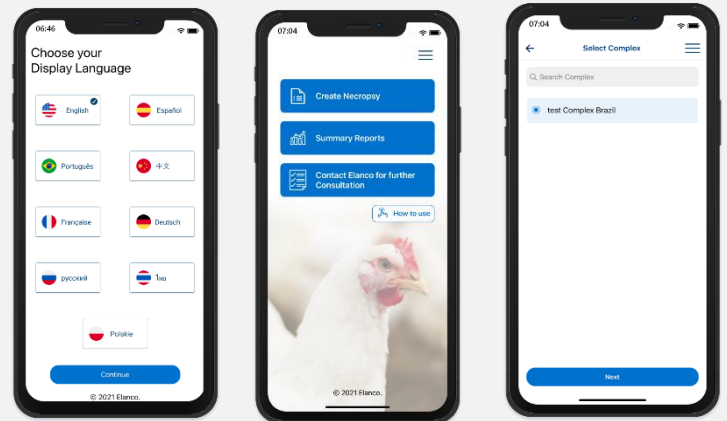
06:46

Choose your Display Language

English

Español

Português

中文

Française

Deutsch

русский

ไทย

Polskie

Continue

© 2021 Elanco.

07:04

Create Necropsy

Summary Reports

Contact Elanco for further Consultation

How to use

© 2021 Elanco.

07:04

Select Complex

Search Complex

test Complex Brazil

Next